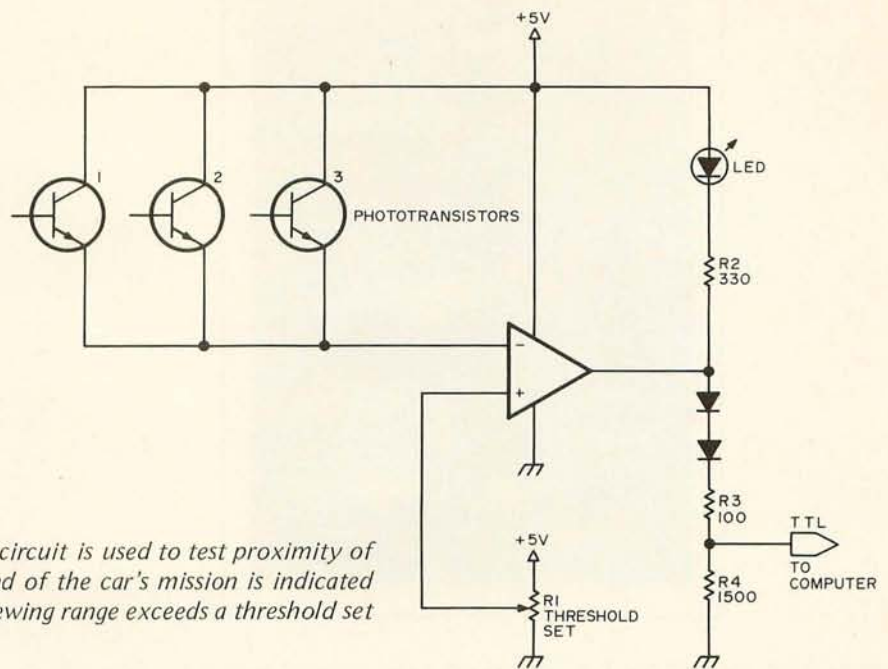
+5V

1

2

3

PHOTOTRANSISTORS

LED

R2
330

−

+

R3
100

TTL

TO
COMPUTER

R4
1500

+5V

R1
THRESHOLD
SET

circuit is used to test proximity of d of the car's mission is indicated ewing range exceeds a threshold set